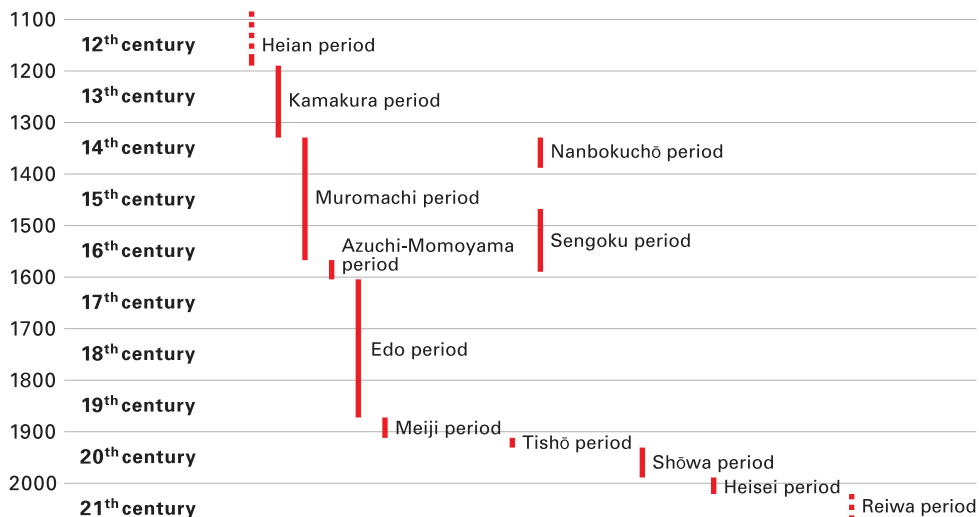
1100
12$^{th}$ century
Heian period
1200
13$^{th}$ century
Kamakura period
1300
14$^{th}$ century
Nanbokuchō period
1400
15$^{th}$ century
Muromachi period
1500
16$^{th}$ century
Azuchi-Momoyama period
Sengoku period
1600
17$^{th}$ century
1700
18$^{th}$ century
Edo period
1800
19$^{th}$ century
1900
Meiji period
Tishō period
20$^{th}$ century
Shōwa period
2000
Heisei period
21$^{th}$ century
Reiwa period